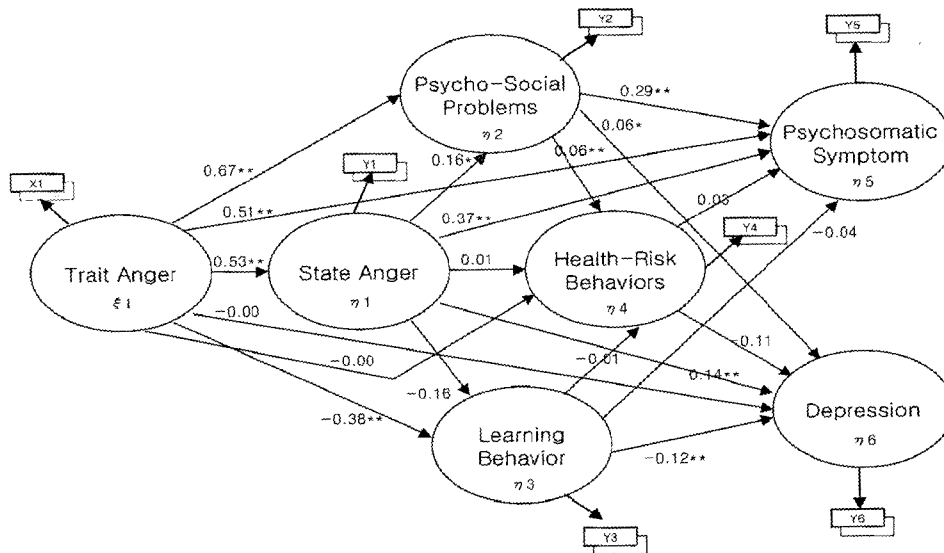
Y2

Y5

Psycho-Social Problems

$\eta$ 2

0.29**

0.06*

Psychosomatic Symptom

$\eta$ 5

0.67**

Y1

0.16**

0.06**

X1

0.51**

0.37**

0.03

Y4

-0.04

Trait Anger

$\xi$ 1

0.53**

State Anger

$\eta$ 1

0.01

Health-Risk Behaviors

$\eta$ 4

-0.00

-0.11

-0.00

-0.01

0.14**

-0.16

Depression

$\eta$ 6

-0.38**

Learning Behavior

$\eta$ 3

-0.12**

Y6

Y3